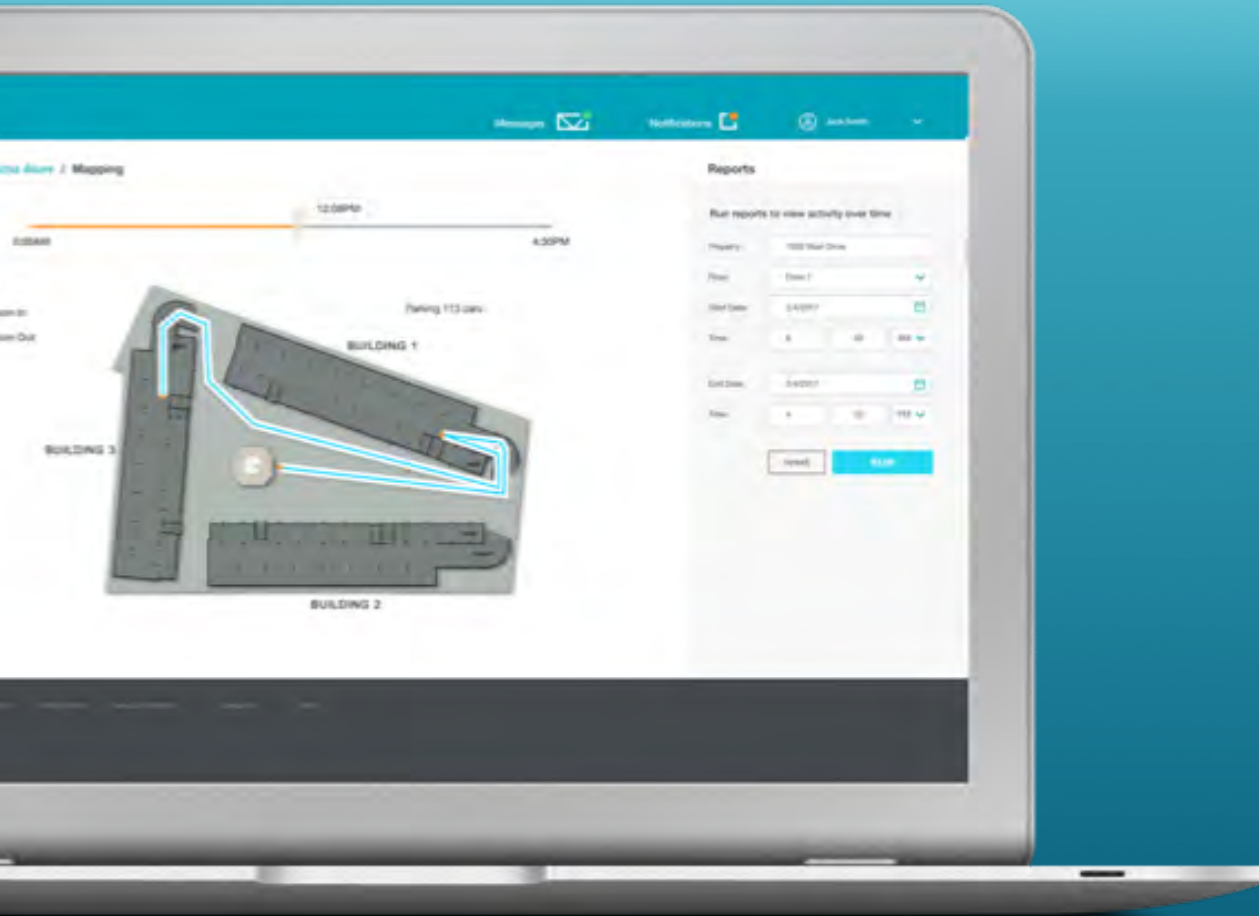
Messages

Notifications

Jack Smith

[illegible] / Mapping

12:08PM

8:00AM

4:30PM

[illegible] In

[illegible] Out

Parking 113 cars

BUILDING 1

BUILDING 3

BUILDING 2

Reports

Run reports to view activity over time

Property: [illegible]

Floor: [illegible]

Start Date: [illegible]

Time: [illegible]

End Date: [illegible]

Time: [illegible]

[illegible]

RUN